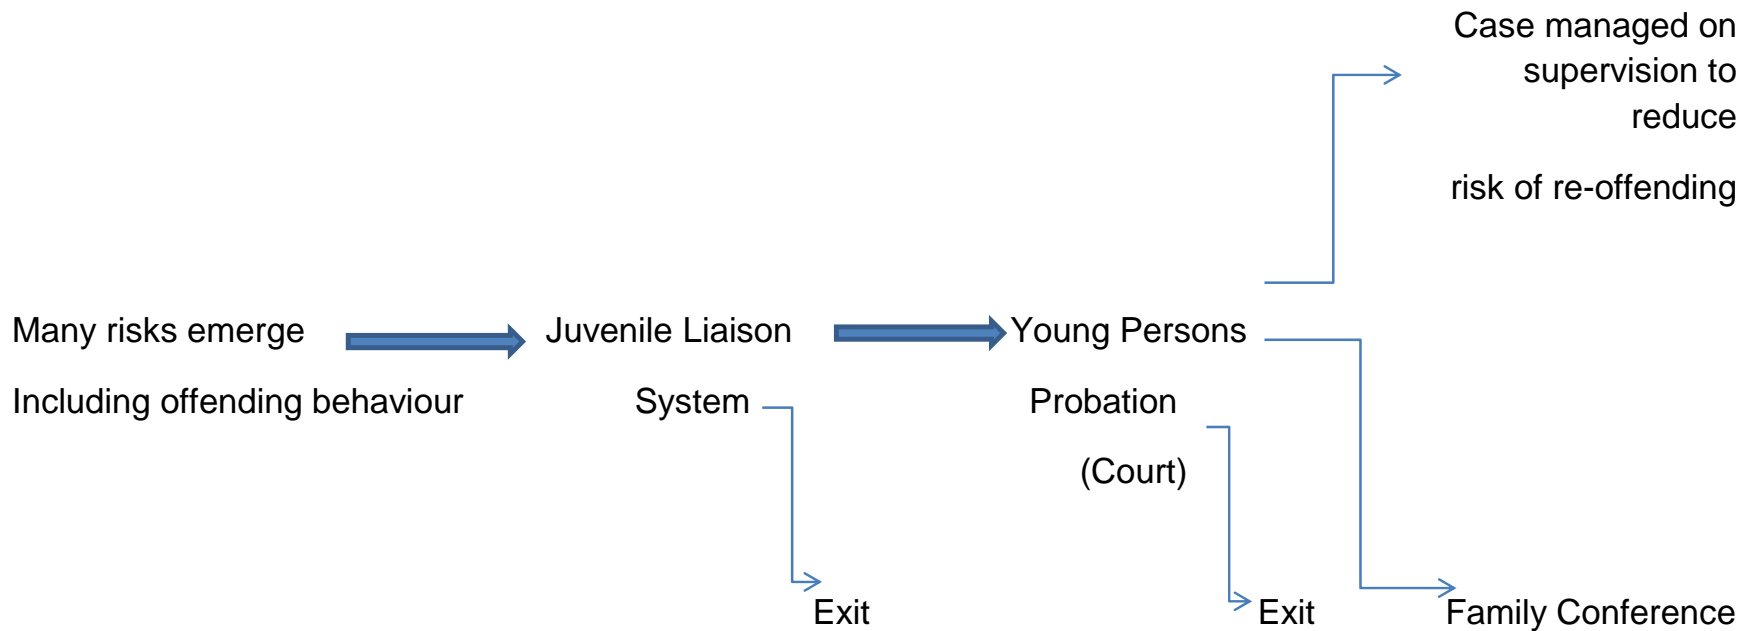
Case managed on supervision to reduce

risk of re-offending

Many risks emerge

Including offending behaviour

Juvenile Liaison

System

Exit

Young Persons

Probation

(Court)

Exit

Family Conference